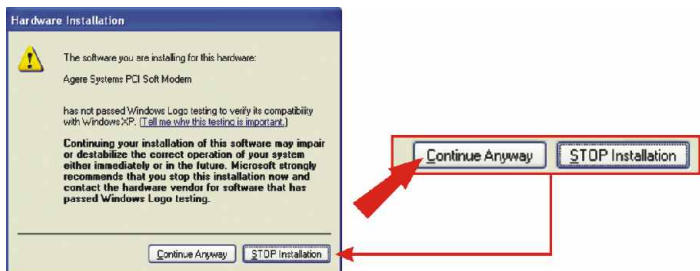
Hardware Installation

The software you are installing for this hardware:

Agere Systems PCI Soft Modem

has not passed Windows Logo testing to verify its compatibility with Windows XP. (Tell me why this testing is important.)

Continuing your installation of this software may impair or destabilize the correct operation of your system either immediately or in the future. Microsoft strongly recommends that you stop this installation now and contact the hardware vendor for software that has passed Windows Logo testing.

Continue Anyway

STOP Installation

Continue Anyway

STOP Installation